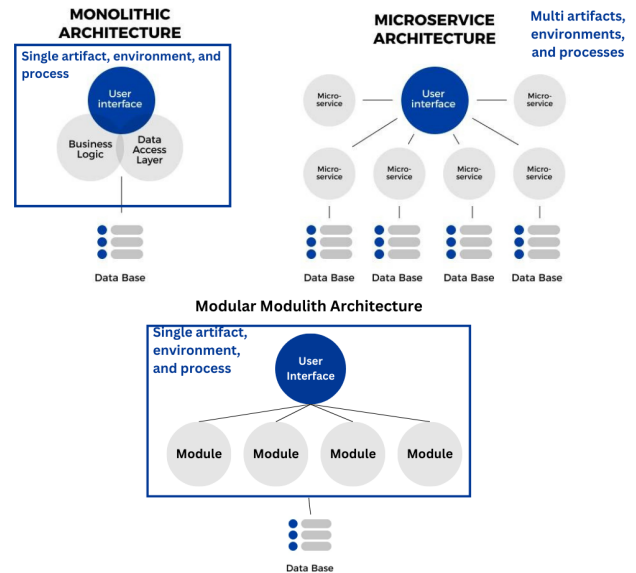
MONOLITHIC ARCHITECTURE

Single artifact, environment, and process

User interface

Business Logic

Data Access Layer

Data Base

MICROSERVICE ARCHITECTURE

Multi artifacts, environments, and processes

Micro-service

User interface

Micro-service

Micro-service

Micro-service

Micro-service

Micro-service

Data Base

Data Base

Data Base

Data Base

Modular Modulith Architecture

Single artifact, environment, and process

User Interface

Module

Module

Module

Module

Data Base